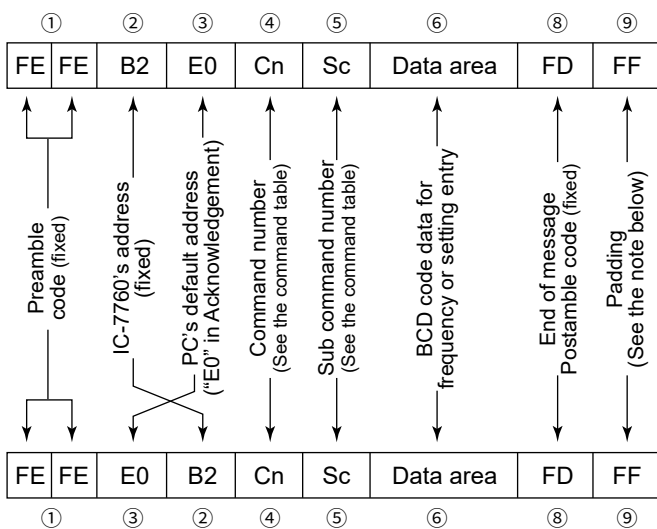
| ① | | ② | ③ | ④ | ⑤ | ⑥ | ⑧ | ⑨ |
|---|---|---|---|---|---|---|---|---|
| FE | FE | B2 | E0 | Cn | Sc | Data area | FD | FF |

Preamble code (fixed)

IC-7760's address (fixed)

PC's default address ("E0" in Acknowledgement)

Command number (See the command table)

Sub command number (See the command table)

BCD code data for frequency or setting entry

End of message Postamble code (fixed)

Padding (See the note below)

| FE | FE | E0 | B2 | Cn | Sc | Data area | FD | FF |
|---|---|---|---|---|---|---|---|---|
| ① | | ③ | ② | ④ | ⑤ | ⑥ | ⑧ | ⑨ |